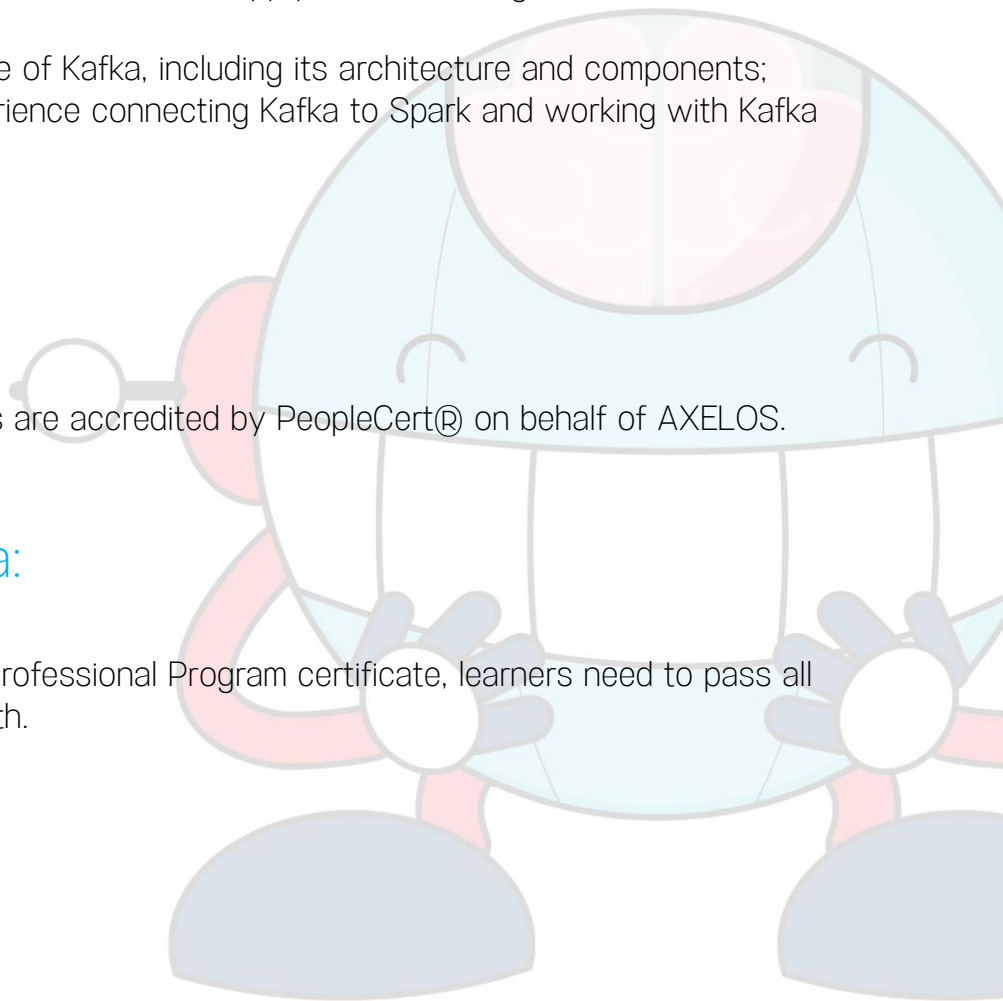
e of Kafka, including its architecture and components; rience connecting Kafka to Spark and working with Kafka

s are accredited by PeopleCert® on behalf of AXELOS.

a:

rofessional Program certificate, learners need to pass all th.